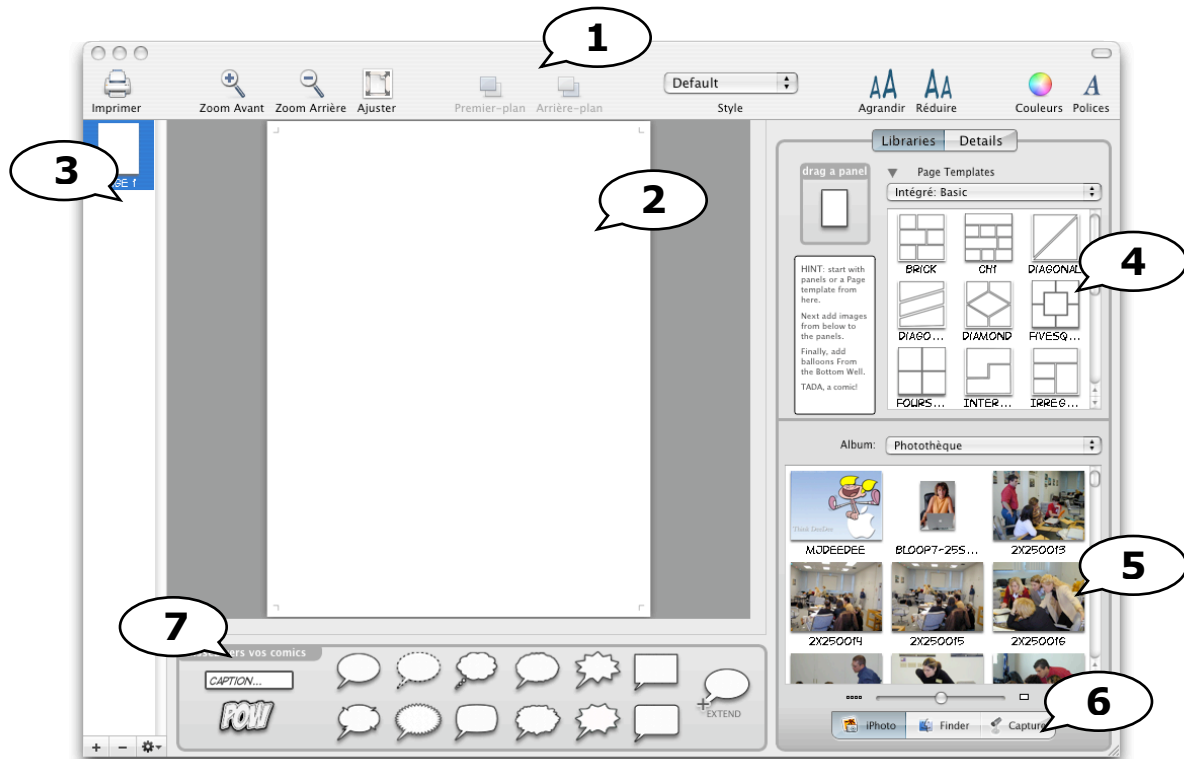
1

Imprimer Zoom Avant Zoom Arrière Ajuster Premier-plan Arrière-plan Default Style Agrandir Réduire Couleurs Polices

3

GE 1

2

Libraries Details

drag a panel

Page Templates

Intégré: Basic

BRICK CH1 DIAGONAL

DIAGO... DIAMOND FIVESQ...

FOURS... INTER... IRREG...

4

HINT: start with panels or a Page template from here.

Next add images from below to the panels.

Finally, add balloons From the Bottom Well.

TADA, a comic!

Album: Photothèque

MJDEEDEE BLOOP7-25S... 2X250013

2X250014 2X250015 2X250016

5

6

iPhoto Finder Capture

7

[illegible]ers vos comics

CAPTION...

POW

EXTEND

+ –